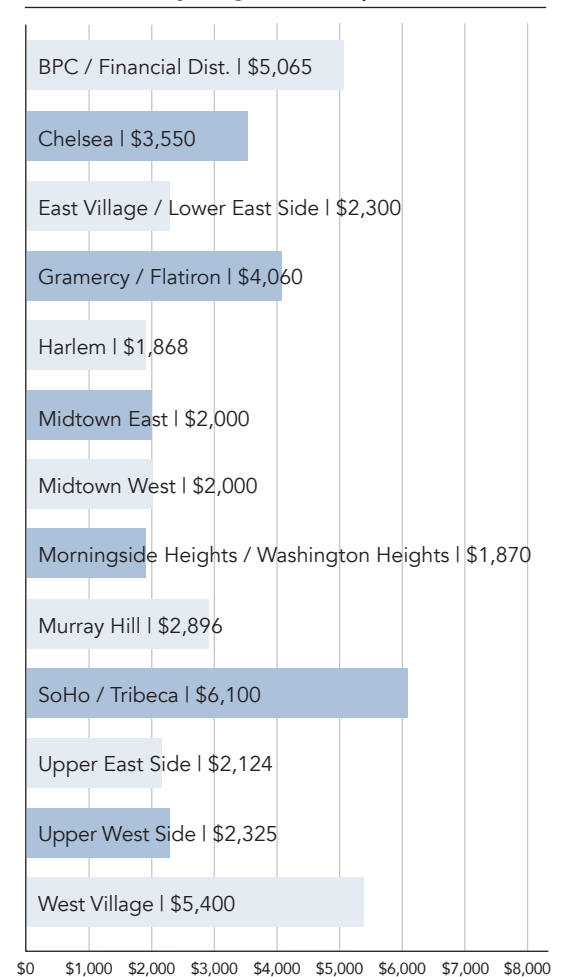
BPC / Financial Dist. | $5,065

Chelsea | $3,550

East Village / Lower East Side | $2,300

Gramercy / Flatiron | $4,060

Harlem | $1,868

Midtown East | $2,000

Midtown West | $2,000

Morningside Heights / Washington Heights | $1,870

Murray Hill | $2,896

SoHo / Tribeca | $6,100

Upper East Side | $2,124

Upper West Side | $2,325

West Village | $5,400

$0 $1,000 $2,000 $3,000 $4,000 $5,000 $6,000 $7,000 $8,000